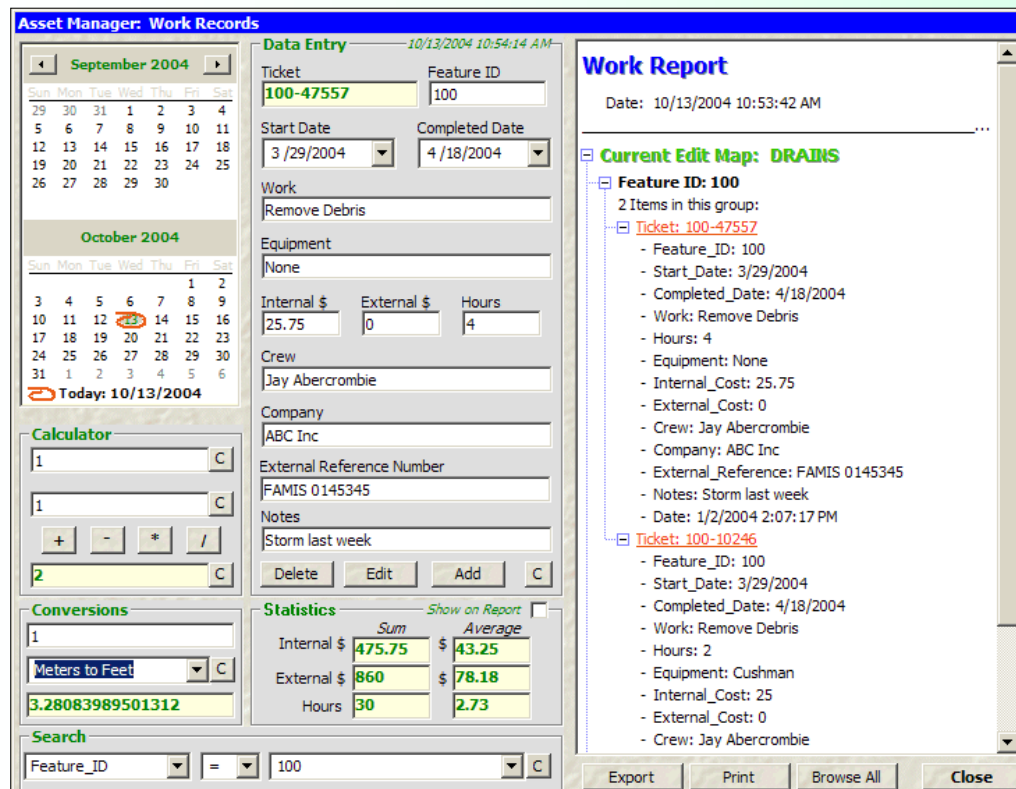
Asset Manager: Work Records

September 2004

| Sun | Mon | Tue | Wed | Thu | Fri | Sat |
|---|---|---|---|---|---|---|
| 29 | 30 | 31 | 1 | 2 | 3 | 4 |
| 5 | 6 | 7 | 8 | 9 | 10 | 11 |
| 12 | 13 | 14 | 15 | 16 | 17 | 18 |
| 19 | 20 | 21 | 22 | 23 | 24 | 25 |
| 26 | 27 | 28 | 29 | 30 | | |

October 2004

| Sun | Mon | Tue | Wed | Thu | Fri | Sat |
|---|---|---|---|---|---|---|
| | | | | | 1 | 2 |
| 3 | 4 | 5 | 6 | 7 | 8 | 9 |
| 10 | 11 | 12 | 13 | 14 | 15 | 16 |
| 17 | 18 | 19 | 20 | 21 | 22 | 23 |
| 24 | 25 | 26 | 27 | 28 | 29 | 30 |
| 31 | 1 | 2 | 3 | 4 | 5 | 6 |

Today: 10/13/2004

Calculator
1 C
1 C
+ - * /
2 C

Conversions
1
Meters to Feet C
3.28083989501312

Data Entry 10/13/2004 10:54:14 AM
Ticket
100-47557
Feature ID
100
Start Date
3 /29/2004
Completed Date
4 /18/2004
Work
Remove Debris
Equipment
None
Internal $
25.75
External $
0
Hours
4
Crew
Jay Abercrombie
Company
ABC Inc
External Reference Number
FAMIS 0145345
Notes
Storm last week
Delete Edit Add C

Statistics Show on Report
Sum Average
Internal $ 475.75 $ 43.25
External $ 860 $ 78.18
Hours 30 2.73

Search
Feature_ID = 100 C

Work Report

Date: 10/13/2004 10:53:42 AM

Current Edit Map: DRAINS
Feature ID: 100
2 Items in this group:
Ticket: 100-47557
- Feature_ID: 100
- Start_Date: 3/29/2004
- Completed_Date: 4/18/2004
- Work: Remove Debris
- Hours: 4
- Equipment: None
- Internal_Cost: 25.75
- External_Cost: 0
- Crew: Jay Abercrombie
- Company: ABC Inc
- External_Reference: FAMIS 0145345
- Notes: Storm last week
- Date: 1/2/2004 2:07:17 PM
Ticket: 100-10246
- Feature_ID: 100
- Start_Date: 3/29/2004
- Completed_Date: 4/18/2004
- Work: Remove Debris
- Hours: 2
- Equipment: Cushman
- Internal_Cost: 25
- External_Cost: 0
- Crew: Jay Abercrombie

Export Print Browse All Close